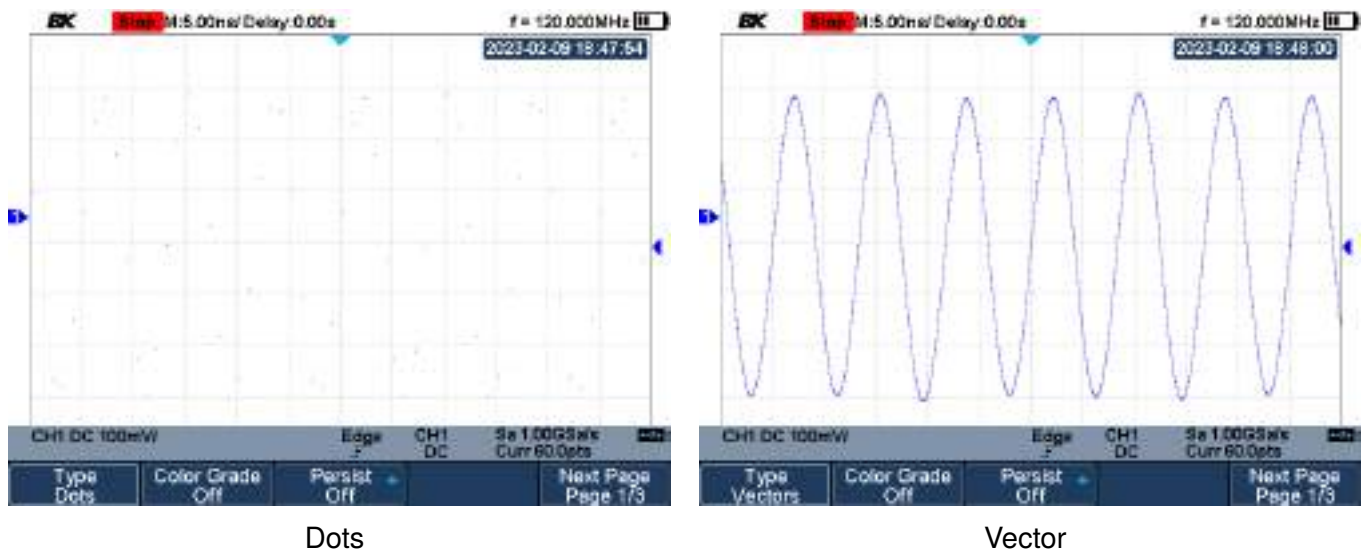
BK Stop M:5.00ns/ Delay:0.00s f = 120.000MHz

2023-02-09 18:47:54

1

CH1 DC 100mV Edge CH1 DC Sa 1.00GSa/s Curr 60.0pts

Type Dots | Color Grade Off | Persist Off | Next Page Page 1/3

Dots

BK Stop M:5.00ns/ Delay:0.00s f = 120.000MHz

2023-02-09 18:48:00

1

CH1 DC 100mV Edge CH1 DC Sa 1.00GSa/s Curr 60.0pts

Type Vectors | Color Grade Off | Persist Off | Next Page Page 1/3

Vector